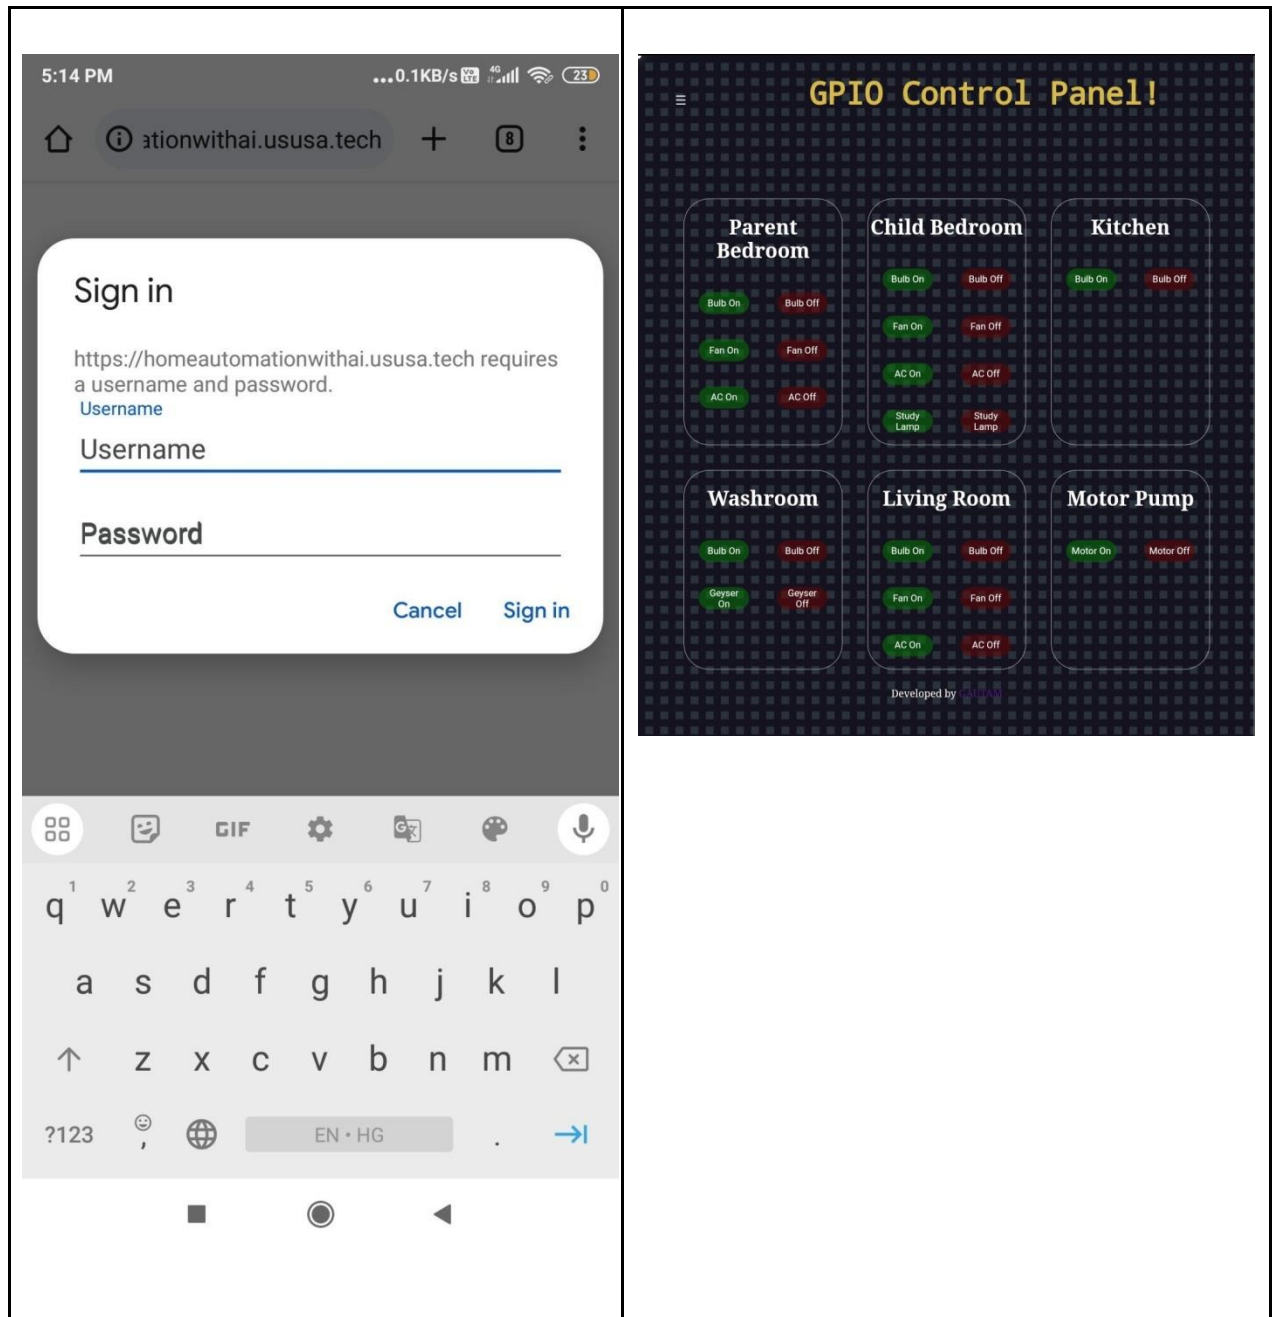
5:14 PM ...0.1KB/s 4G 23

ationwithai.ususa.tech 8

Sign in

https://homeautomationwithai.ususa.tech requires a username and password.

Username

Username

Password

Cancel Sign in

GIF

1 2 3 4 5 6 7 8 9 0
q w e r t y u i o p

a s d f g h j k l

z x c v b n m

?123 EN • HG .

≡ GPIO Control Panel!

Parent Bedroom
Bulb On Bulb Off
Fan On Fan Off
AC On AC Off

Child Bedroom
Bulb On Bulb Off
Fan On Fan Off
AC On AC Off
Study Lamp Study Lamp

Kitchen
Bulb On Bulb Off

Washroom
Bulb On Bulb Off
Geyser On Geyser Off

Living Room
Bulb On Bulb Off
Fan On Fan Off
AC On AC Off

Motor Pump
Motor On Motor Off

Developed by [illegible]